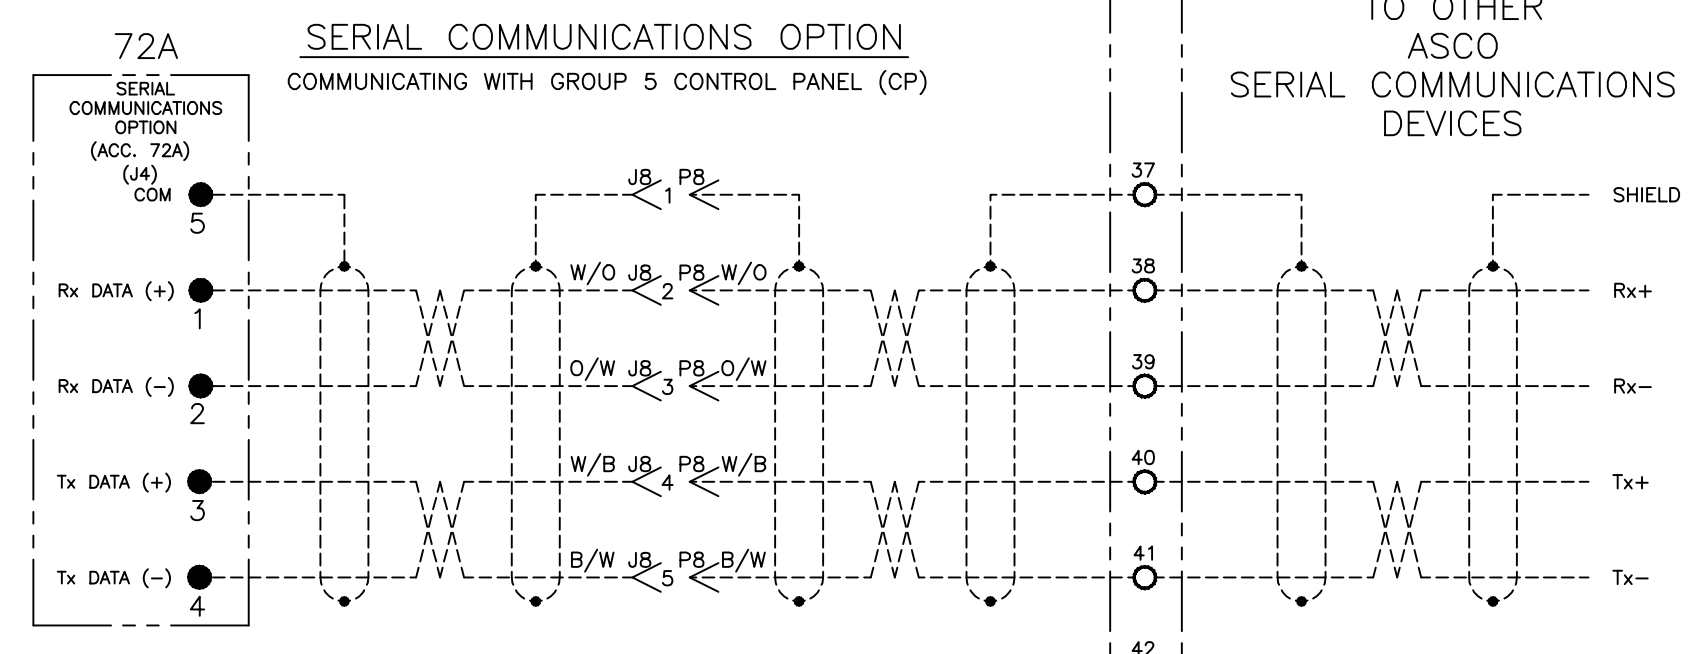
72A

SERIAL COMMUNICATIONS OPTION

COMMUNICATING WITH GROUP 5 CONTROL PANEL (CP)

TO OTHER ASCO SERIAL COMMUNICATIONS DEVICES

SERIAL COMMUNICATIONS OPTION (ACC. 72A) (J4)

COM 5

Rx DATA (+) 1

Rx DATA (−) 2

Tx DATA (+) 3

Tx DATA (−) 4

J8 P8 1

W/O J8 P8 W/O 2

O/W J8 P8 O/W 3

W/B J8 P8 W/B 4

B/W J8 P8 B/W 5

37

38

39

40

41

42

SHIELD

Rx+

Rx−

Tx+

Tx−